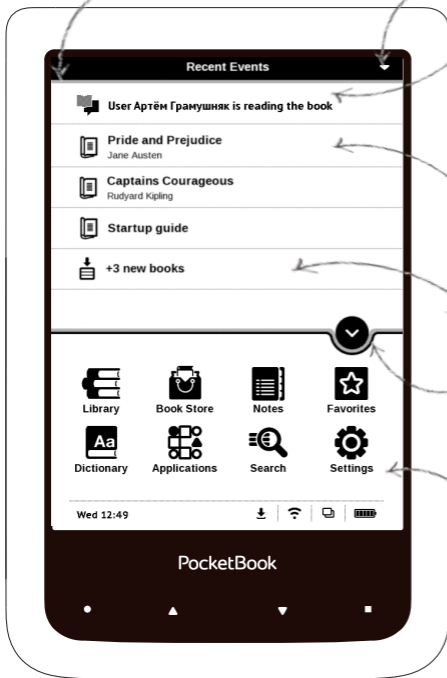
Recent Events

User Артём Грамушняк is reading the book

Pride and Prejudice
Jane Austen

Captains Courageous
Rudyard Kipling

Startup guide

+3 new books

Library
Book Store
Notes
Favorites
Dictionary
Applications
Search
Settings

Wed 12:49

PocketBook